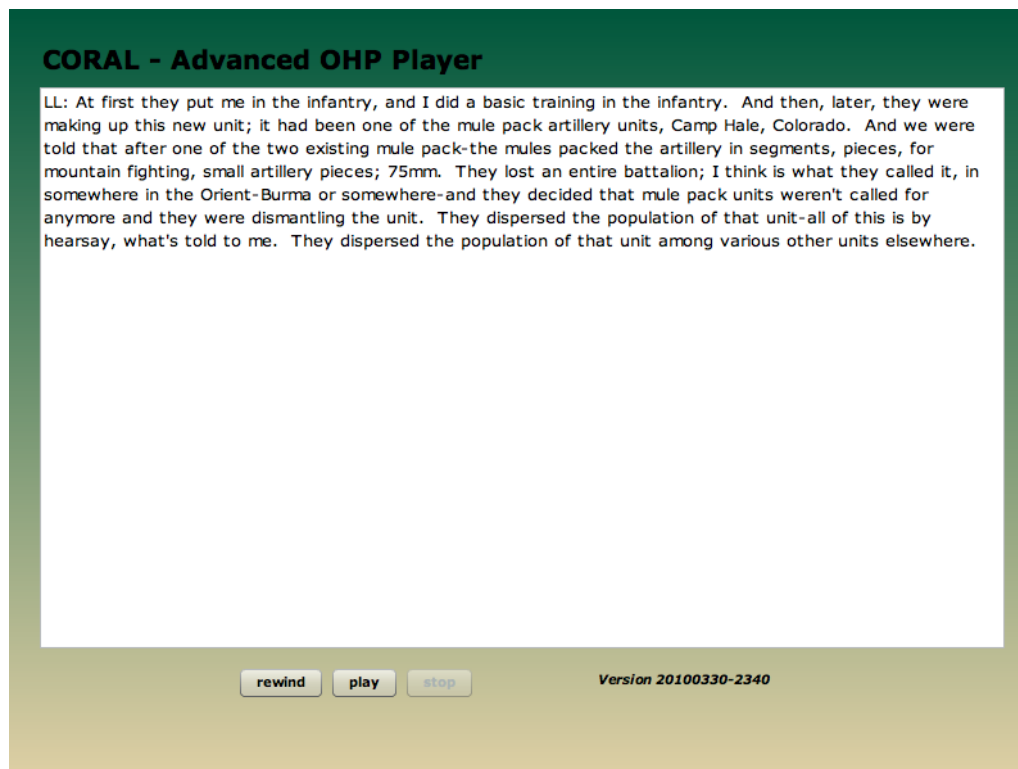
CORAL - Advanced OHP Player

LL: At first they put me in the infantry, and I did a basic training in the infantry. And then, later, they were making up this new unit; it had been one of the mule pack artillery units, Camp Hale, Colorado. And we were told that after one of the two existing mule pack-the mules packed the artillery in segments, pieces, for mountain fighting, small artillery pieces; 75mm. They lost an entire battalion; I think is what they called it, in somewhere in the Orient-Burma or somewhere-and they decided that mule pack units weren't called for anymore and they were dismantling the unit. They dispersed the population of that unit-all of this is by hearsay, what's told to me. They dispersed the population of that unit among various other units elsewhere.

rewind play stop

Version 20100330-2340